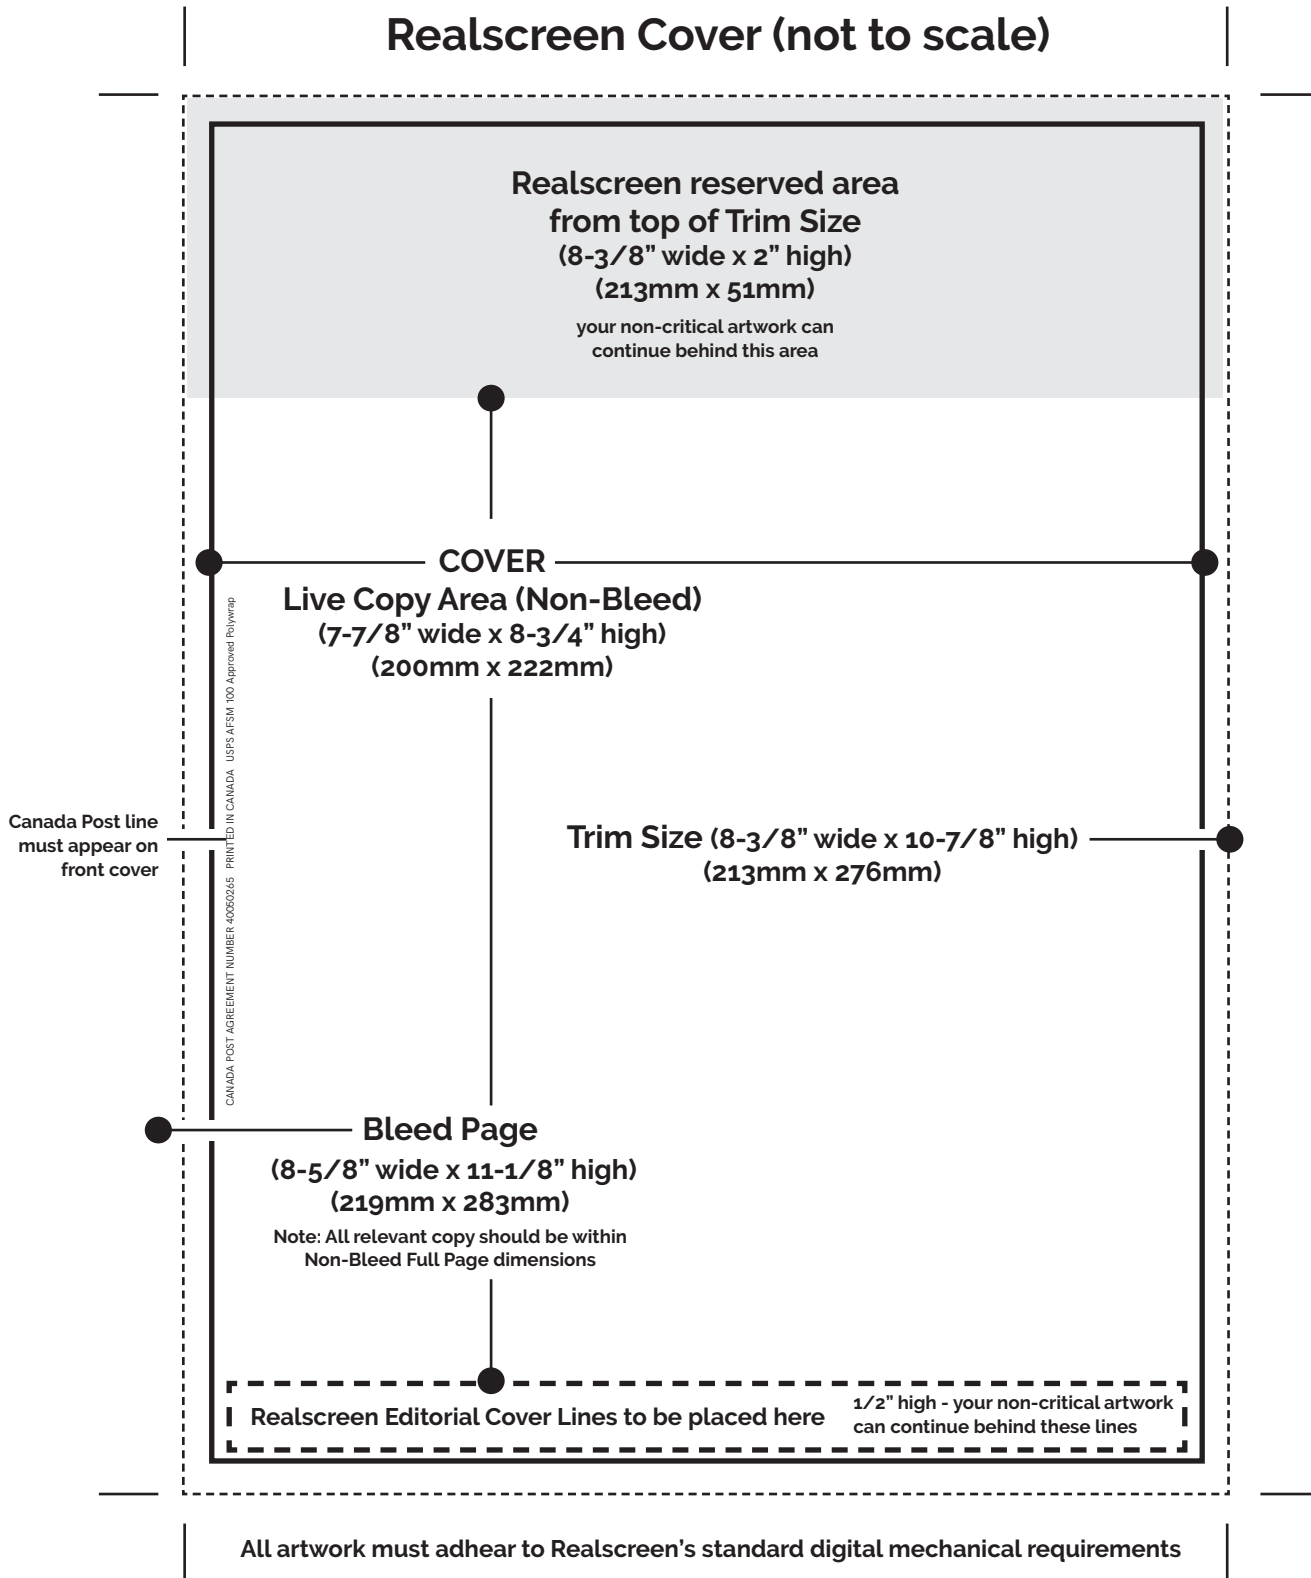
Realscreen Cover (not to scale)

Realscreen reserved area from top of Trim Size
(8-3/8" wide x 2" high)
(213mm x 51mm)

your non-critical artwork can continue behind this area

COVER
Live Copy Area (Non-Bleed)
(7-7/8" wide x 8-3/4" high)
(200mm x 222mm)

CANADA POST AGREEMENT NUMBER 40050265 PRINTED IN CANADA USPS AFSM 100 Approved Polywrap

Canada Post line must appear on front cover

Trim Size (8-3/8" wide x 10-7/8" high)
(213mm x 276mm)

Bleed Page
(8-5/8" wide x 11-1/8" high)
(219mm x 283mm)

Note: All relevant copy should be within Non-Bleed Full Page dimensions

Realscreen Editorial Cover Lines to be placed here

1/2" high - your non-critical artwork can continue behind these lines

All artwork must adhear to Realscreen's standard digital mechanical requirements